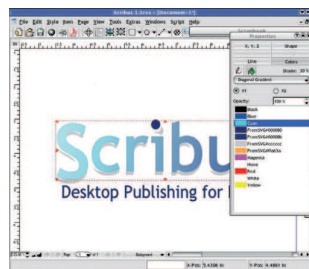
Scribus 1.3.cvs - [Document-1*]
File Edit Style Item Page View Tools Extras Windows Script Help
Properties
X, Y, Z
Shape
Line
Colors
Shade: 30 %
Diagonal Gradient
#1
#2
Opacity:
100 %
Black
Blue
Cyan
FromSVG#000080
FromSVG#000000
FromSVG#cccccc
FromSVG#fffa0a
Magenta
None
Red
White
Yellow
Scribu
Desktop Publishing for
Page
Normal
X-Pos: 5.4306 in
Y-Pos: 9.4861 in